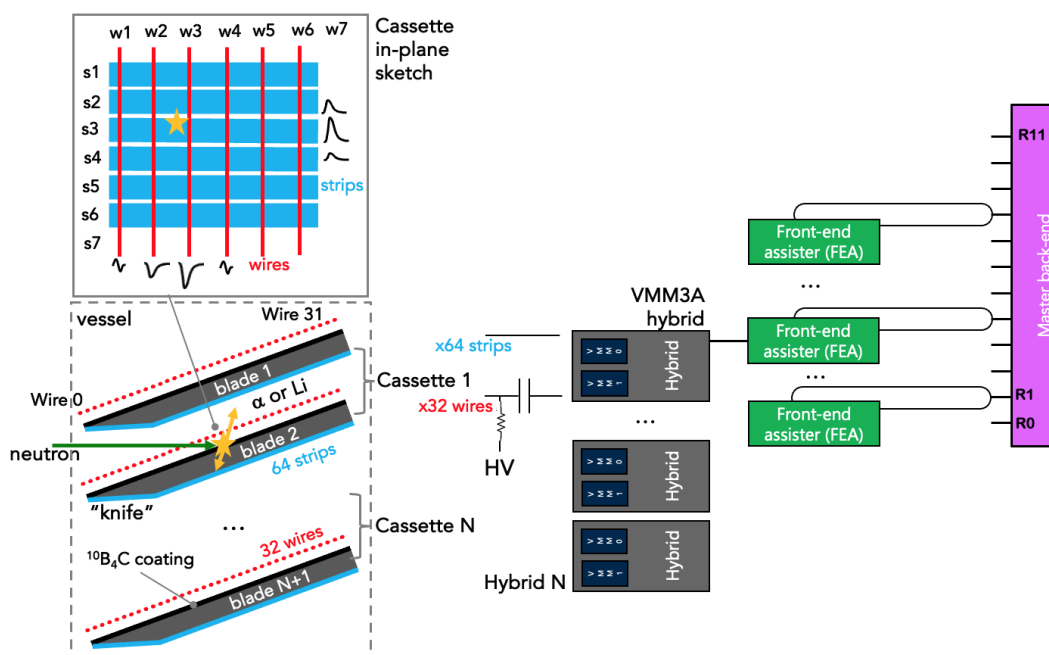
w1 w2 w3 w4 w5 w6 w7

Cassette in-plane sketch

s1
s2
s3
s4
s5
s6
s7

strips

wires

vessel

Wire 31

Wire 0

blade 1

α or Li

Cassette 1

blade 2

neutron

64 strips

"knife"

...

32 wires

Cassette N

$^{10}B_4C$ coating

blade N+1

x64 strips

x32 wires

HV

VMM3A hybrid

VMM0
VMM1
Hybrid

...

VMM0
VMM1
Hybrid

VMM0
VMM1
Hybrid

Hybrid N

Front-end assister (FEA)

...

Front-end assister (FEA)

...

Front-end assister (FEA)

R11

R1

R0

Master back-end